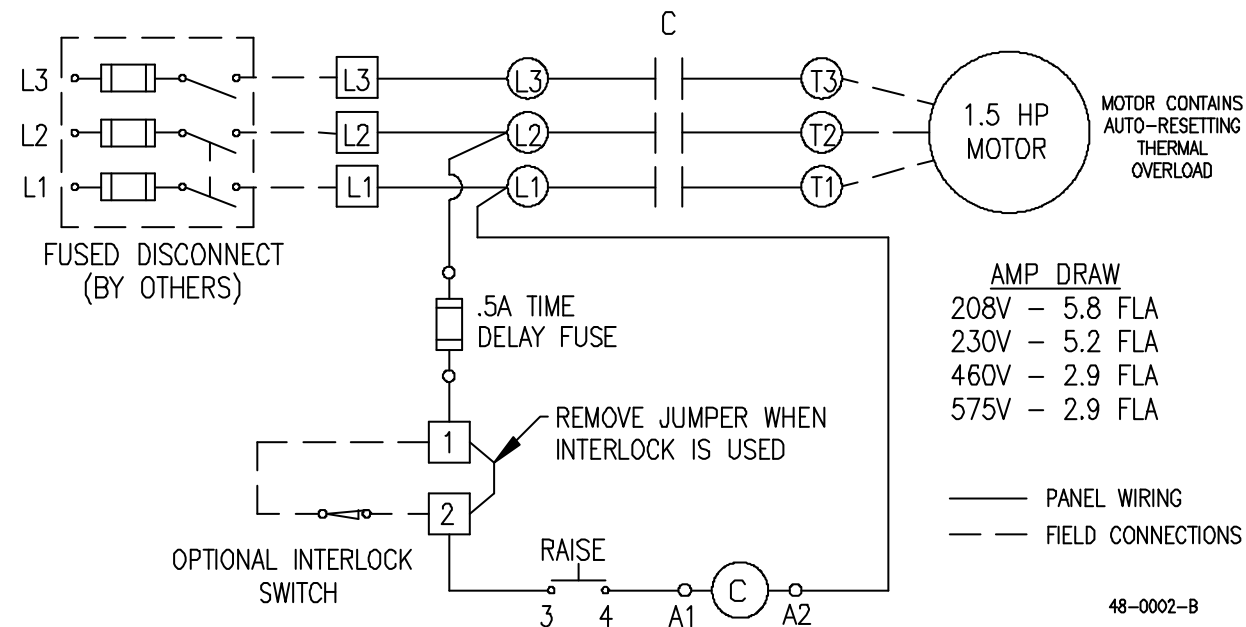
C

L3
L2
L1

L3
L2
L1

L3
L2
L1

T3
T2
T1

1.5 HP MOTOR

MOTOR CONTAINS AUTO-RESETTING THERMAL OVERLOAD

FUSED DISCONNECT (BY OTHERS)

.5A TIME DELAY FUSE

AMP DRAW
208V – 5.8 FLA
230V – 5.2 FLA
460V – 2.9 FLA
575V – 2.9 FLA

1
2

REMOVE JUMPER WHEN INTERLOCK IS USED

PANEL WIRING
FIELD CONNECTIONS

OPTIONAL INTERLOCK SWITCH

RAISE

3 4 A1 C A2

48-0002-B